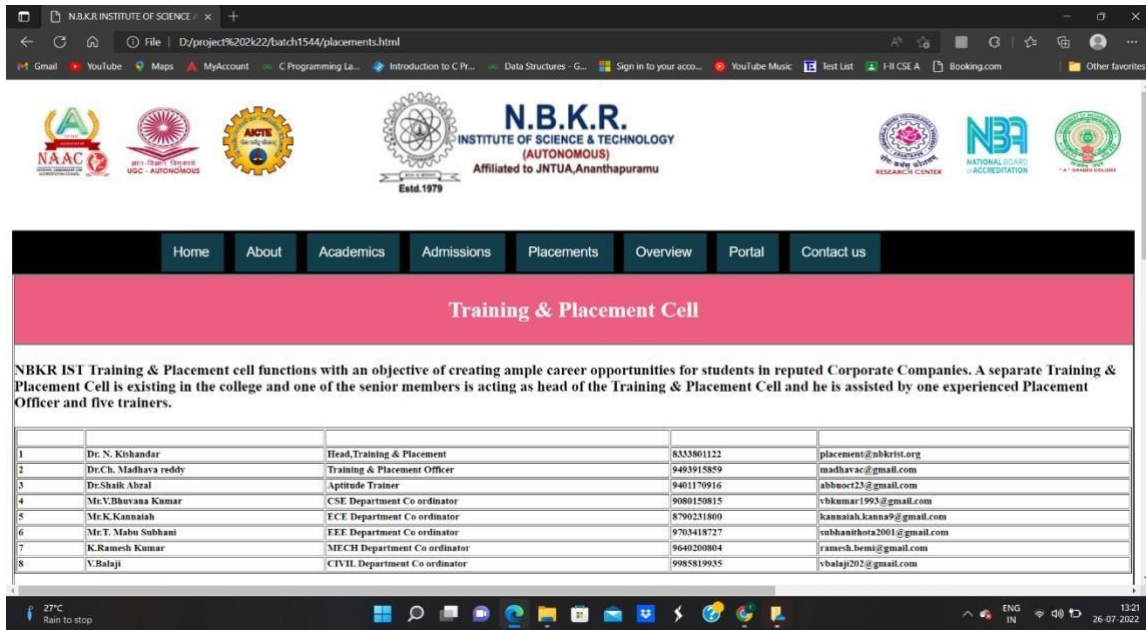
N.B.K.R INSTITUTE OF SCIENCE ×

File | D:/project%202k22/batch1544/placements.html

Gmail YouTube Maps MyAccount C Programming La... Introduction to C Pr... Data Structures - G... Sign in to your acco... YouTube Music Test List I-II CSE A Booking.com Other favorites

NAAC
UGC - AUTONOMOUS
AICTE

N.B.K.R.
INSTITUTE OF SCIENCE & TECHNOLOGY
(AUTONOMOUS)
Affiliated to JNTUA,Ananthapuramu
Estd.1979

RESEARCH CENTER
NBA
NATIONAL BOARD of ACCREDITATION
"A" GRADE COLLEGE

Home About Academics Admissions Placements Overview Portal Contact us

Training & Placement Cell

NBKR IST Training & Placement cell functions with an objective of creating ample career opportunities for students in reputed Corporate Companies. A separate Training & Placement Cell is existing in the college and one of the senior members is acting as head of the Training & Placement Cell and he is assisted by one experienced Placement Officer and five trainers.

| | | | | |
|---|---|---|---|---|
| 1 | Dr. N. Kishandar | Head,Training & Placement | 8333801122 | placement@nbkrist.org |
| 2 | Dr.Ch. Madhava reddy | Training & Placement Officer | 9493915859 | madhavac@gmail.com |
| 3 | Dr.Shaik Abzal | Aptitude Trainer | 9401170916 | abbuoct23@gmail.com |
| 4 | Mr.V.Bhuvana Kumar | CSE Department Co ordinator | 9080150815 | vbkumar1993@gmail.com |
| 5 | Mr.K.Kannaiah | ECE Department Co ordinator | 8790231800 | kannaiah.kanna9@gmail.com |
| 6 | Mr.T. Mabu Subhani | EEE Department Co ordinator | 9703418727 | subhanithota2001@gmail.com |
| 7 | K.Ramesh Kumar | MECH Department Co ordinator | 9640200804 | ramesh.bemi@gmail.com |
| 8 | V.Balaji | CIVIL Department Co ordinator | 9985819935 | vbalaji202@gmail.com |

27°C
Rain to stop

ENG IN
13:21
26-07-2022